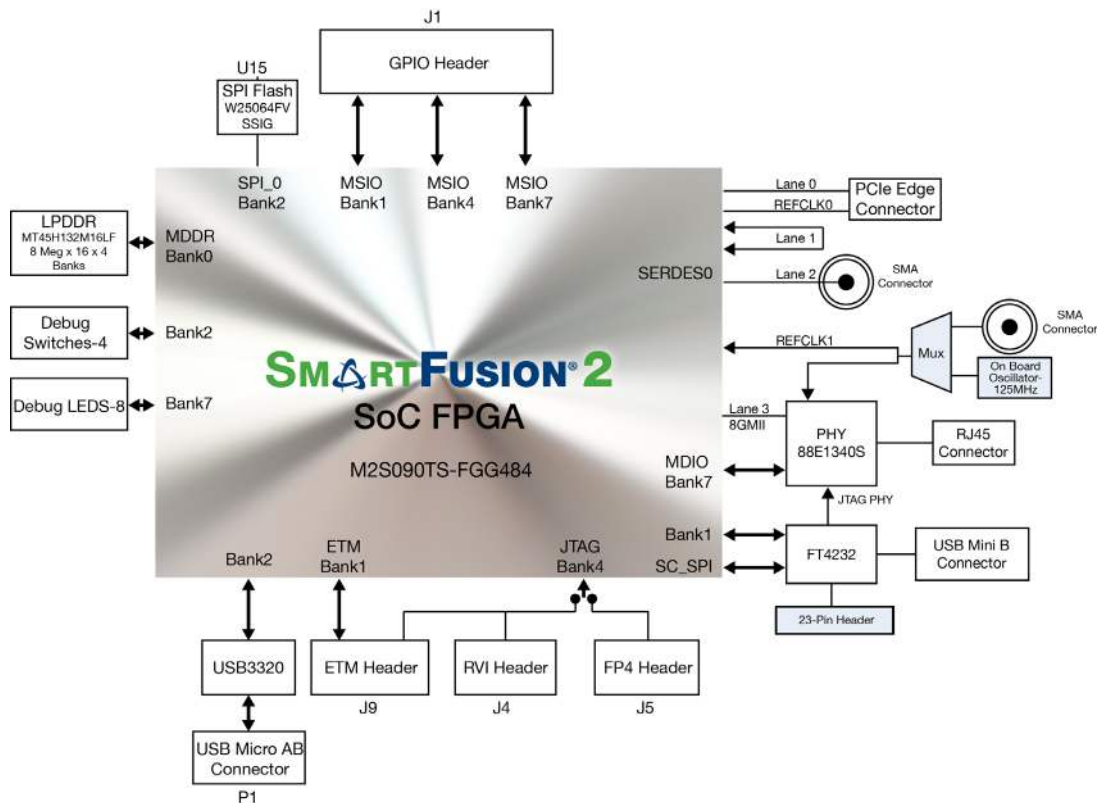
J1

GPIO Header

U15
SPI Flash
W25064FV
SSIG

SPI_0
Bank2

MSIO
Bank1

MSIO
Bank4

MSIO
Bank7

Lane 0
PCIe Edge Connector
REFCLK0

Lane 1

LPDDR
MT45H132M16LF
8 Meg x 16 x 4
Banks

MDDR
Bank0

SERDES0

Lane 2

SMA Connector

SMA Connector

Debug Switches-4

Bank2

REFCLK1

Mux

On Board Oscillator-125MHz

SMARTFUSION® 2

SoC FPGA

Debug LEDS-8

Bank7

Lane 3
8GMII

PHY
88E1340S

RJ45 Connector

M2S090TS-FGG484

MDIO
Bank7

JTAG PHY

Bank1

FT4232

USB Mini B Connector

SC_SPI

23-Pin Header

Bank2

ETM
Bank1

JTAG
Bank4

USB3320

ETM Header

RVI Header

FP4 Header

J9

J4

J5

USB Micro AB Connector

P1